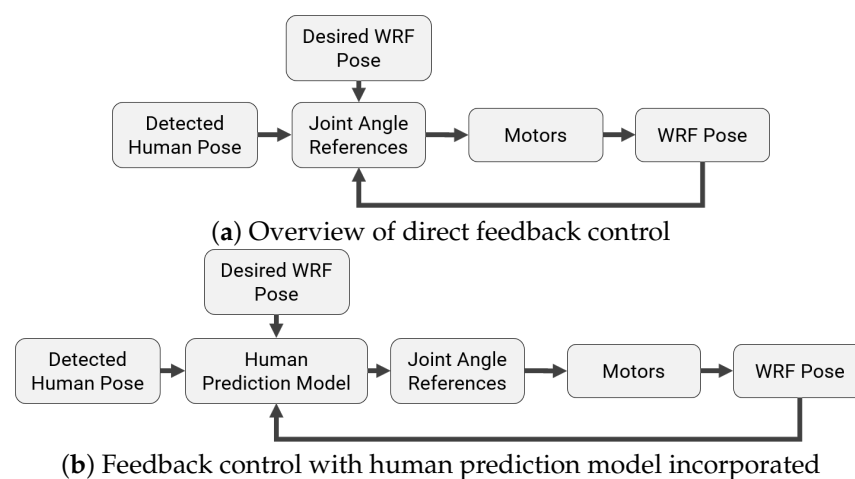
Desired WRF Pose

Detected Human Pose

Joint Angle References

Motors

WRF Pose

(**a**) Overview of direct feedback control

Desired WRF Pose

Detected Human Pose

Human Prediction Model

Joint Angle References

Motors

WRF Pose

(**b**) Feedback control with human prediction model incorporated